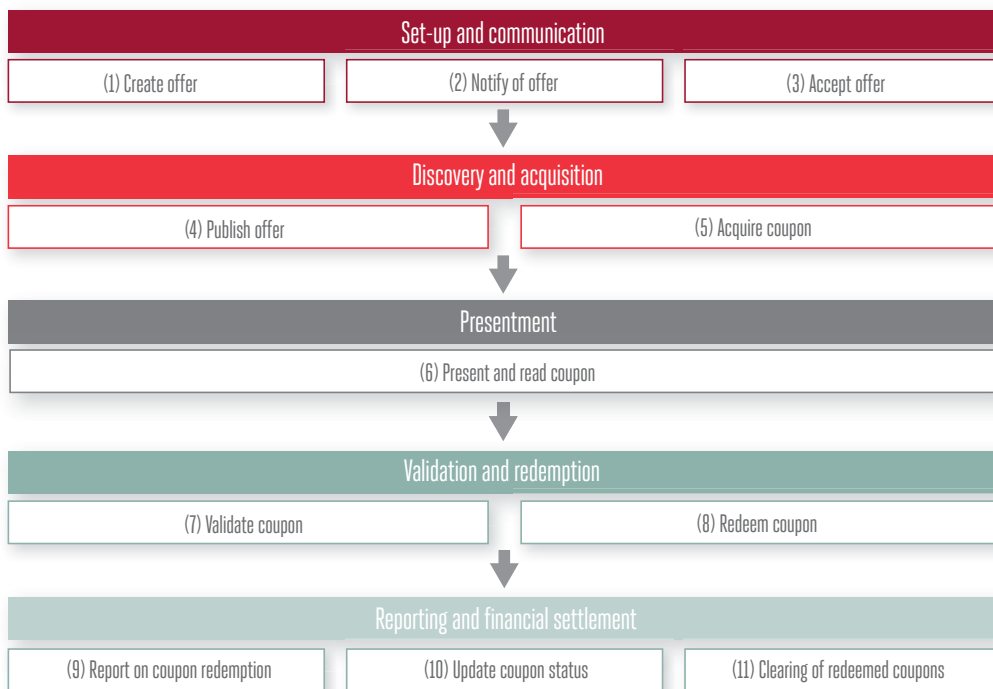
Set-up and communication

(1) Create offer

(2) Notify of offer

(3) Accept offer

Discovery and acquisition

(4) Publish offer

(5) Acquire coupon

Presentment

(6) Present and read coupon

Validation and redemption

(7) Validate coupon

(8) Redeem coupon

Reporting and financial settlement

(9) Report on coupon redemption

(10) Update coupon status

(11) Clearing of redeemed coupons